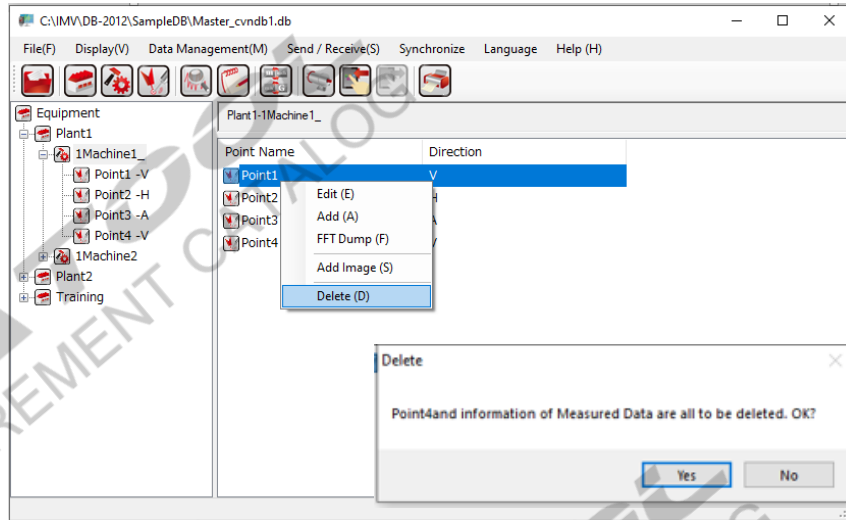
C:\IMV\DB-2012\SampleDB\Master_cvndb1.db

File(F) Display(V) Data Management(M) Send / Receive(S) Synchronize Language Help (H)

Equipment
Plant1
1Machine1_
Point1 -V
Point2 -H
Point3 -A
Point4 -V
1Machine2
Plant2
Training

Plant1-1Machine1_

| Point Name | Direction |
|---|---|
| Point1 | V |
| Point2 | H |
| Point3 | A |
| Point4 | V |

Edit (E)
Add (A)
FFT Dump (F)
Add Image (S)
Delete (D)

Delete

Point4and information of Measured Data are all to be deleted. OK?

Yes No

REMENT CATALOG